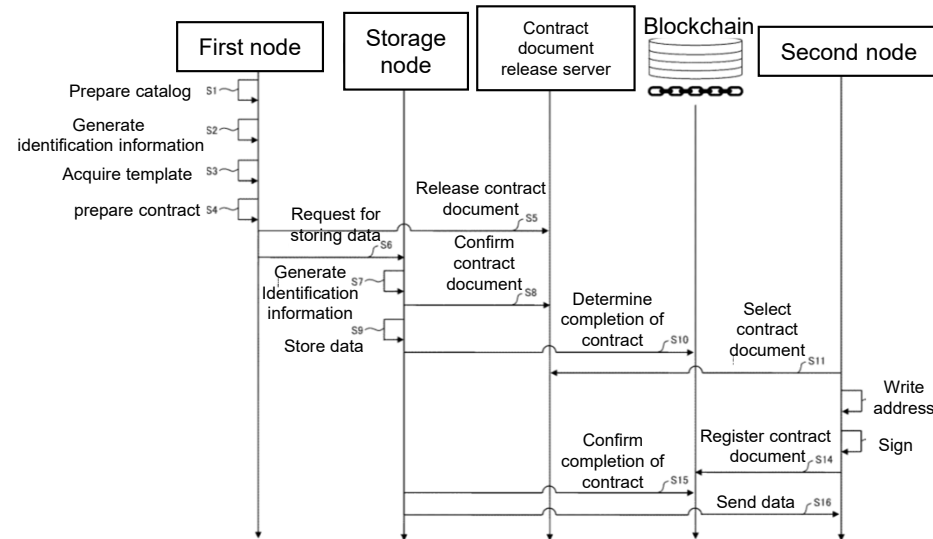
First node

Storage node

Contract document release server

Blockchain

Second node

Prepare catalog S1

Generate identification information S2

Acquire template S3

prepare contract S4

Release contract document S5

Request for storing data S6

Confirm contract document S8

Generate Identification information S7

Store data S9

Determine completion of contract S10

Select contract document S11

Write address

Sign

Register contract document S14

Confirm completion of contract S15

Send data S16